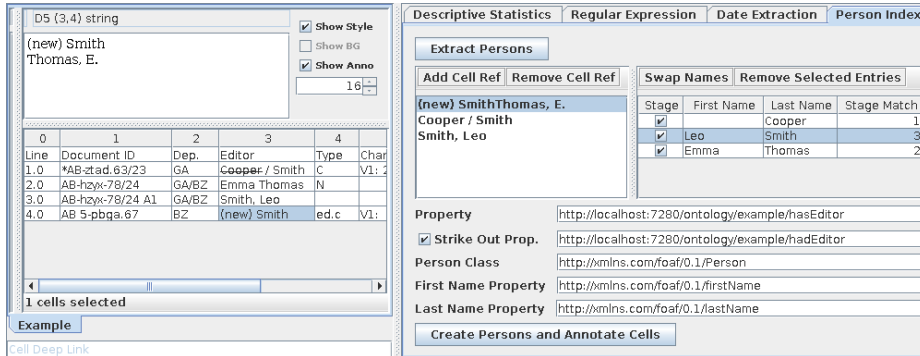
D5 (3,4) string

(new) Smith
Thomas, E.

Show Style
Show BG
Show Anno
16

| 0 | 1 | 2 | 3 | 4 | |
|---|---|---|---|---|---|
| Line | Document ID | Dep. | Editor | Type | Char |
| 1.0 | *AB-ztad.63/23 | GA | Cooper / Smith | C | V1: 2 |
| 2.0 | AB-hzyx-78/24 | GA/BZ | Emma Thomas | N | |
| 3.0 | AB-hzyx-78/24 A1 | GA/BZ | Smith, Leo | | |
| 4.0 | AB 5-pbga.67 | BZ | (new) Smith | ed.c | V1: |

1 cells selected

Example

Cell Deep Link

Descriptive Statistics | Regular Expression | Date Extraction | Person Index

Extract Persons

Add Cell Ref | Remove Cell Ref

(new) SmithThomas, E.
Cooper / Smith
Smith, Leo

Swap Names | Remove Selected Entries

| Stage | First Name | Last Name | Stage Match |
|---|---|---|---|
| ✔ | | Cooper | 1 |
| ✔ | Leo | Smith | 3 |
| ✔ | Emma | Thomas | 2 |

Property http://localhost:7280/ontology/example/hasEditor
Strike Out Prop. http://localhost:7280/ontology/example/hadEditor
Person Class http://xmlns.com/foaf/0.1/Person
First Name Property http://xmlns.com/foaf/0.1/firstName
Last Name Property http://xmlns.com/foaf/0.1/lastName

Create Persons and Annotate Cells